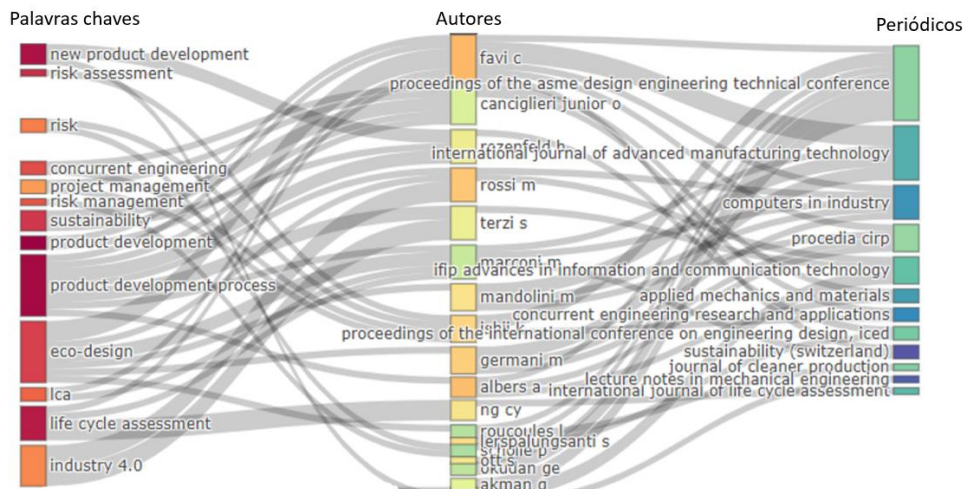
Palavras chaves

Autores

Periódicos

new product development
risk assessment
risk
concurrent engineering
project management
risk management
sustainability
product development
product development process
eco-design
lca
life cycle assessment
industry 4.0

favi c
proceedings of the asme design engineering technical conference
canciglieri junior o
rozenfeld h
international journal of advanced manufacturing technology
rossi m
terzi s
marconi m
ifip advances in information and communication technology
mandolini m
ishii k
proceedings of the international conference on engineering design, iced
germani m
albers a
ng cy
roucoules l
lerspalungsanti s
sriiolie p
ott s
okudan ge
akman g

computers in industry
procedia cirp
applied mechanics and materials
concurrent engineering research and applications
sustainability (switzerland)
journal of cleaner production
lecture notes in mechanical engineering
international journal of life cycle assessment